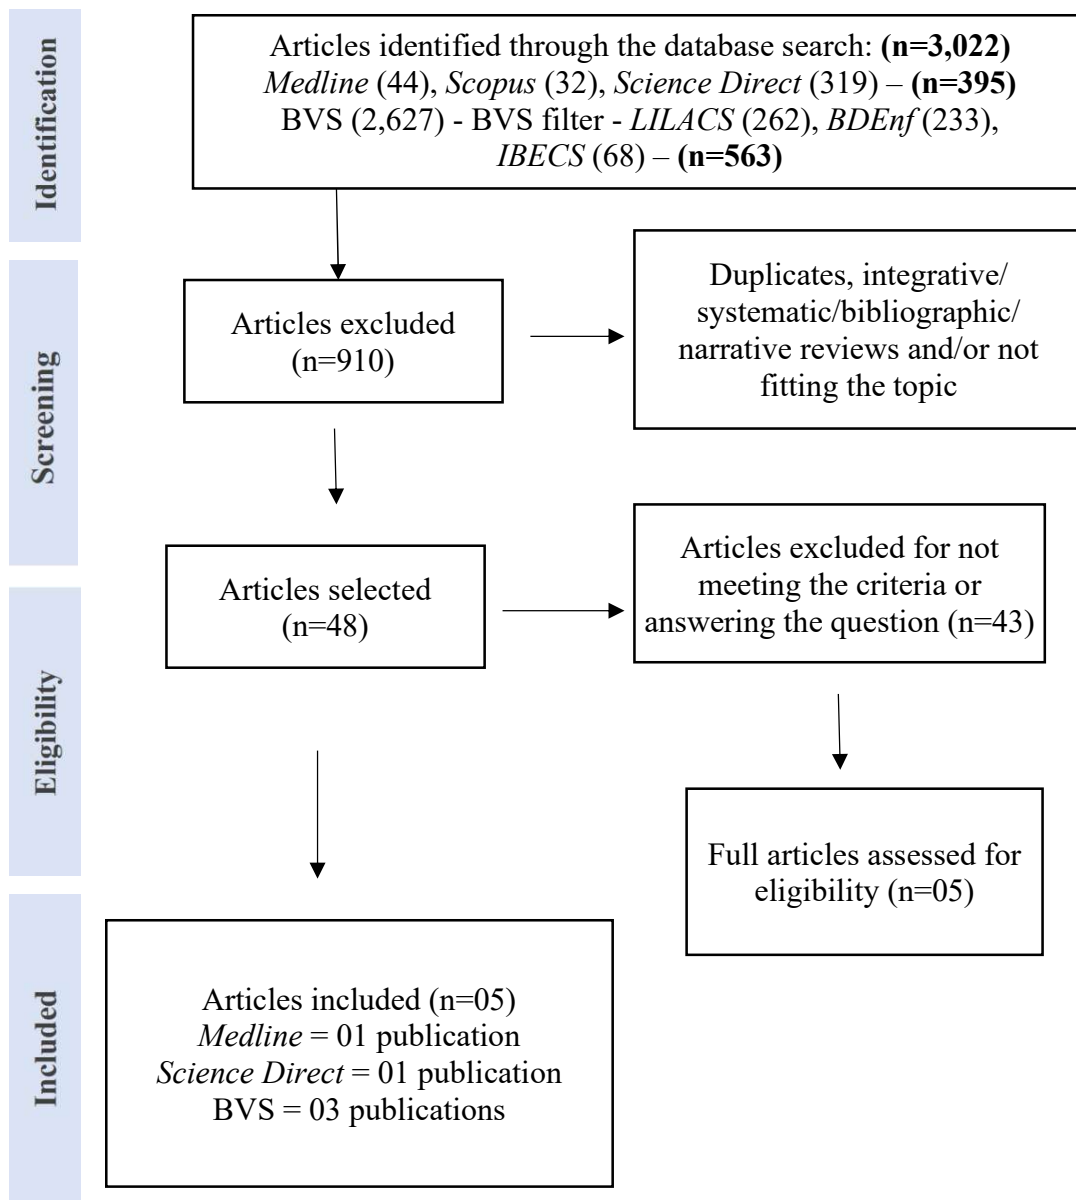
Identification

Articles identified through the database search: (n=3,022)
Medline (44), Scopus (32), Science Direct (319) – (n=395)
BVS (2,627) - BVS filter - LILACS (262), BDEnf (233), IBECS (68) – (n=563)

Screening

Articles excluded (n=910)

Duplicates, integrative/ systematic/bibliographic/ narrative reviews and/or not fitting the topic

Articles selected (n=48)

Articles excluded for not meeting the criteria or answering the question (n=43)

Eligibility

Full articles assessed for eligibility (n=05)

Included

Articles included (n=05)
Medline = 01 publication
Science Direct = 01 publication
BVS = 03 publications